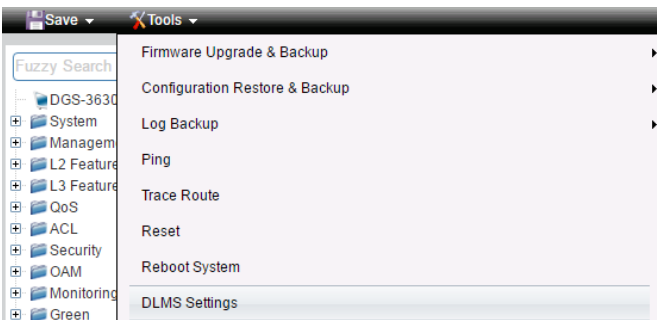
Save ▾ Tools ▾

Fuzzy Search

DGS-3630
System
Managem
L2 Feature
L3 Feature
QoS
ACL
Security
OAM
Monitoring
Green

Firmware Upgrade & Backup
Configuration Restore & Backup
Log Backup
Ping
Trace Route
Reset
Reboot System
DLMS Settings